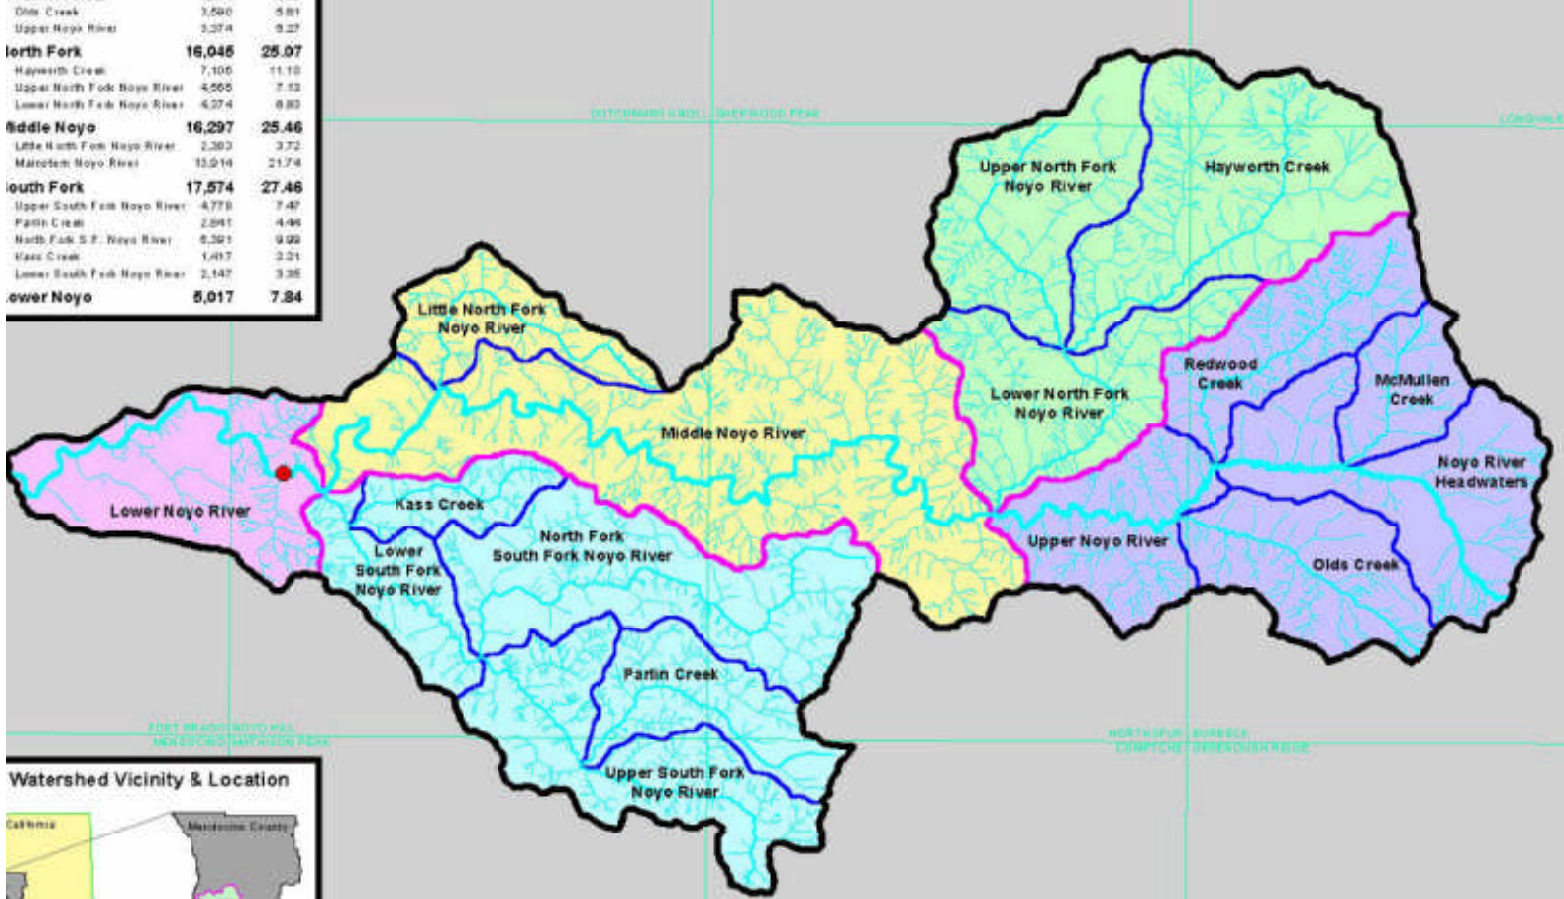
| | | |
|---|---|---|
| Olds Creek | 3,590 | 5.61 |
| Upper Noyo River | 3,374 | 5.27 |
| orth Fork | 16,045 | 25.07 |
| Hayworth Creek | 7,106 | 11.10 |
| Upper North Fork Noyo River | 4,565 | 7.13 |
| Lower North Fork Noyo River | 4,374 | 6.83 |
| iddle Noyo | 16,297 | 25.46 |
| Little North Fork Noyo River | 2,383 | 3.72 |
| Mainstem Noyo River | 13,914 | 21.74 |
| outh Fork | 17,574 | 27.46 |
| Upper South Fork Noyo River | 4,778 | 7.47 |
| Parlin Creek | 2,841 | 4.44 |
| North Fork S.F. Noyo River | 6,391 | 9.99 |
| Kass Creek | 1,417 | 2.21 |
| Lower South Fork Noyo River | 2,147 | 3.35 |
| ower Noyo | 5,017 | 7.84 |

DUTCHMANS KNOLL SHERWOOD PEAK

LONGVALE

Upper North Fork Noyo River

Hayworth Creek

Little North Fork Noyo River

Redwood Creek

McMullen Creek

Lower North Fork Noyo River

Middle Noyo River

Noyo River Headwaters

Lower Noyo River

Kass Creek

North Fork South Fork Noyo River

Lower South Fork Noyo River

Upper Noyo River

Olds Creek

Parlin Creek

FORT BRAGG NOYO HILL

MENDOCINO MATHISON PEAK

NORTHSPUR BURBECK

COMPTCHE GREENOUGH RIDGE

Upper South Fork Noyo River

Watershed Vicinity & Location

California

Mendocino County